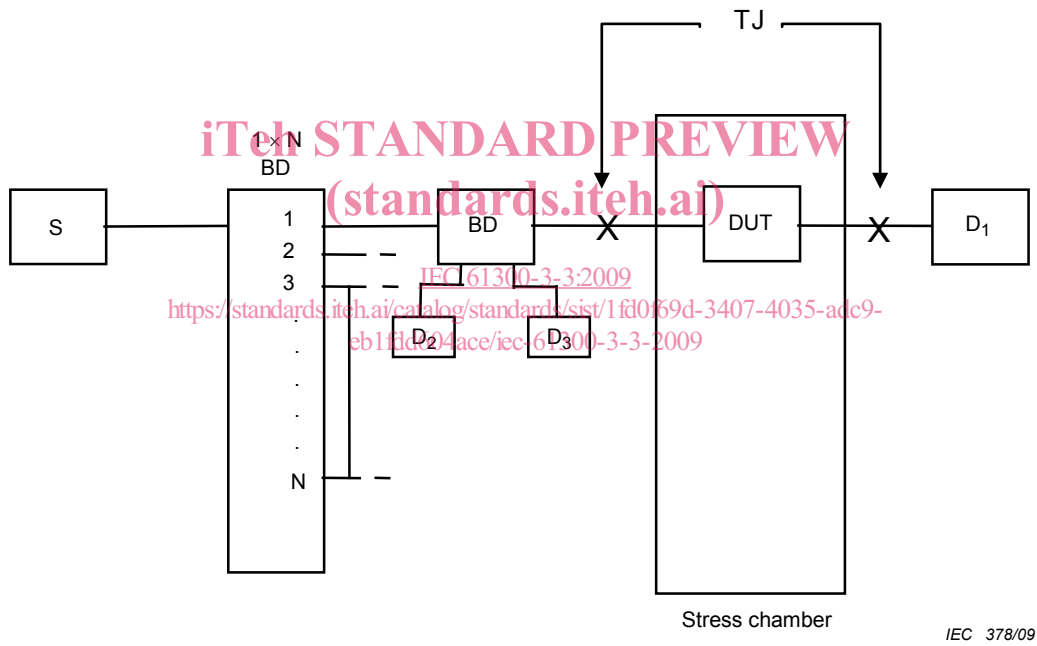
TJ

iTeh STANDARD PREVIEW
(standards.iteh.ai)

$1 \times N$
BD

S

1
2
3
.
.
.
.
.
N

BD

X

DUT

X

$D_1$

IEC 61300-3-3:2009
https://standards.iteh.ai/catalog/standards/sist/1fd0f69d-3407-4035-adc9-eb1fdd04ace/iec-61300-3-3-2009

$D_2$

$D_3$

Stress chamber

IEC 378/09